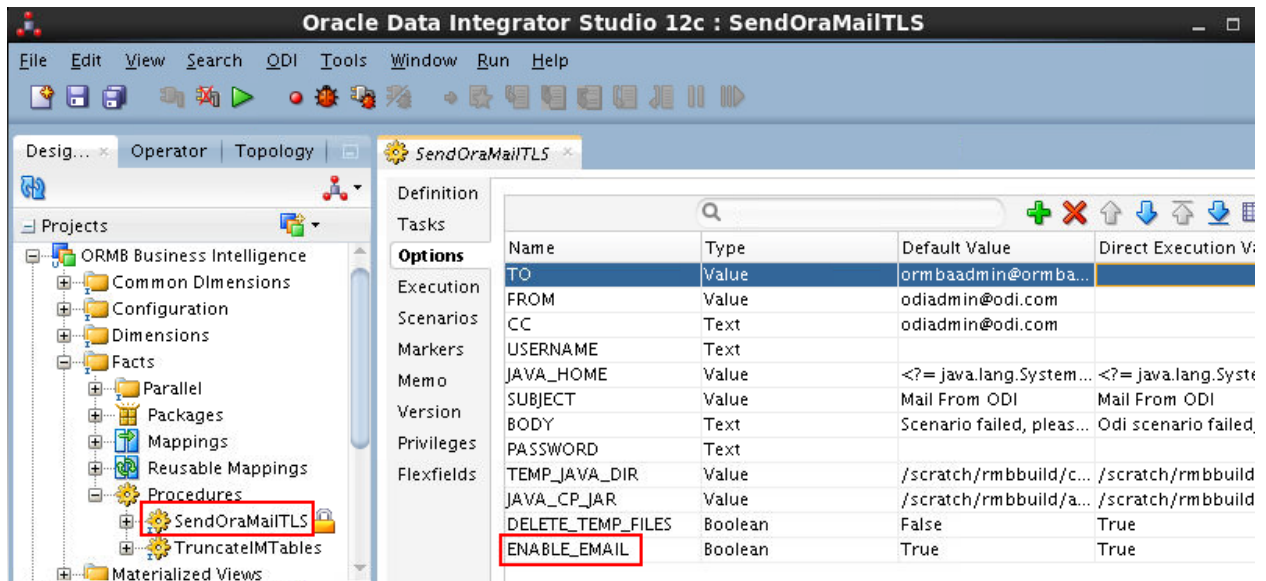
Oracle Data Integrator Studio 12c : SendOraMailTLS

File Edit View Search ODI Tools Window Run Help

Desig... × Operator Topology

Projects

ORMB Business Intelligence
Common DImensions
Configuration
Dimensions
Facts
Parallel
Packages
Mappings
Reusable Mappings
Procedures
SendOraMailTLS
TruncateIMTables
Materialized Views

SendOraMailTLS ×

Definition
Tasks
Options
Execution
Scenarios
Markers
Memo
Version
Privileges
Flexfields

| Name | Type | Default Value | Direct Execution Va |
|---|---|---|---|
| TO | Value | ormbaadmin@ormba... | |
| FROM | Value | odiadmin@odi.com | |
| CC | Text | odiadmin@odi.com | |
| USERNAME | Text | | |
| JAVA_HOME | Value | <?= java.lang.System... | <?= java.lang.Syste |
| SUBJECT | Value | Mail From ODI | Mail From ODI |
| BODY | Text | Scenario failed, pleas... | Odi scenario failed |
| PASSWORD | Text | | |
| TEMP_JAVA_DIR | Value | /scratch/rmbbuild/c... | /scratch/rmbbuild |
| JAVA_CP_JAR | Value | /scratch/rmbbuild/a... | /scratch/rmbbuild |
| DELETE_TEMP_FILES | Boolean | False | True |
| ENABLE_EMAIL | Boolean | True | True |